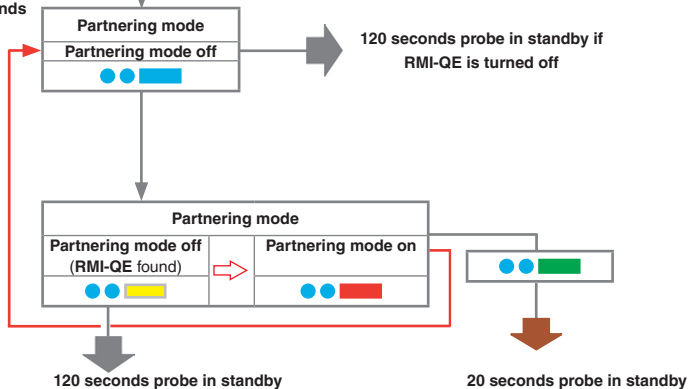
nds

Partnering mode

Partnering mode off

120 seconds probe in standby if RMI-QE is turned off

Partnering mode

Partnering mode off (RMI-QE found)

Partnering mode on

120 seconds probe in standby

20 seconds probe in standby